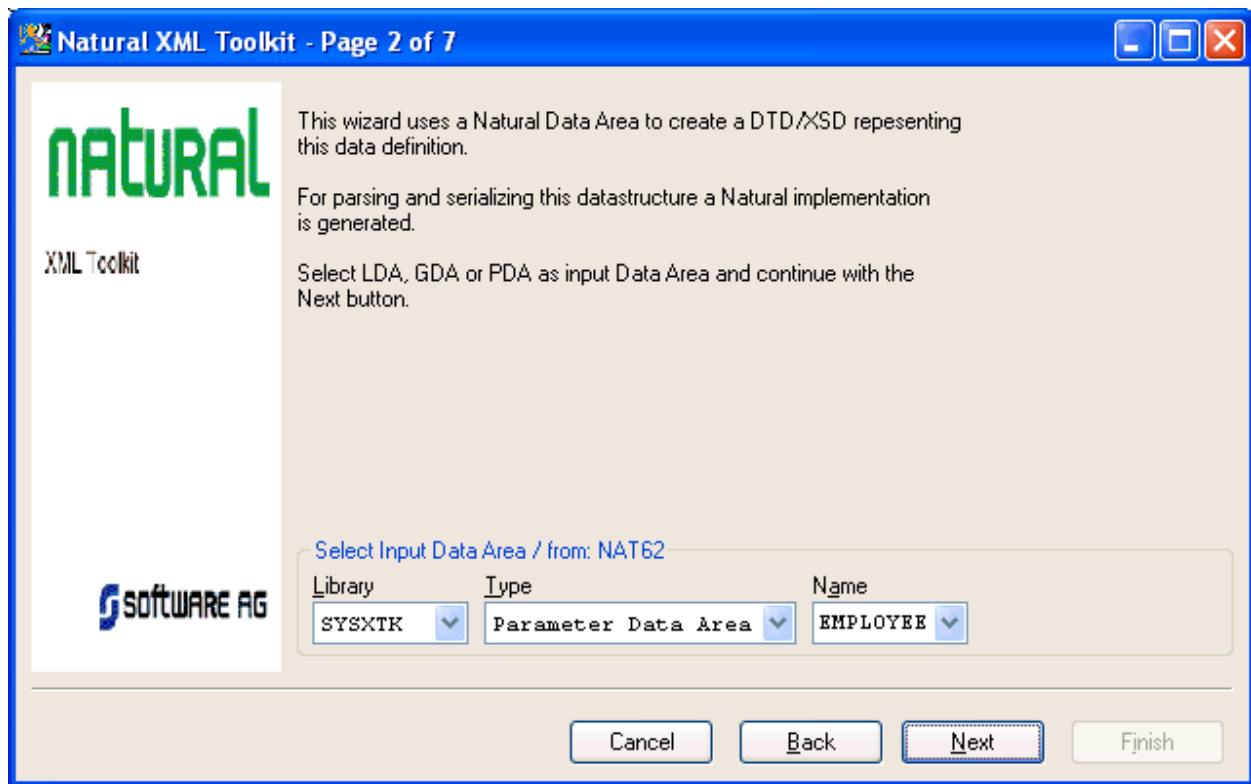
Natural XML Toolkit - Page 2 of 7

NATURAL

XML Toolkit

SOFTWARE AG

This wizard uses a Natural Data Area to create a DTD/XSD repesenting this data definition.

For parsing and serializing this datastructure a Natural implementation is generated.

Select LDA, GDA or PDA as input Data Area and continue with the Next button.

Select Input Data Area / from: NAT62

Library
SYSXTK

Type
Parameter Data Area

Name
EMPLOYEE

Cancel
Back
Next
Finish